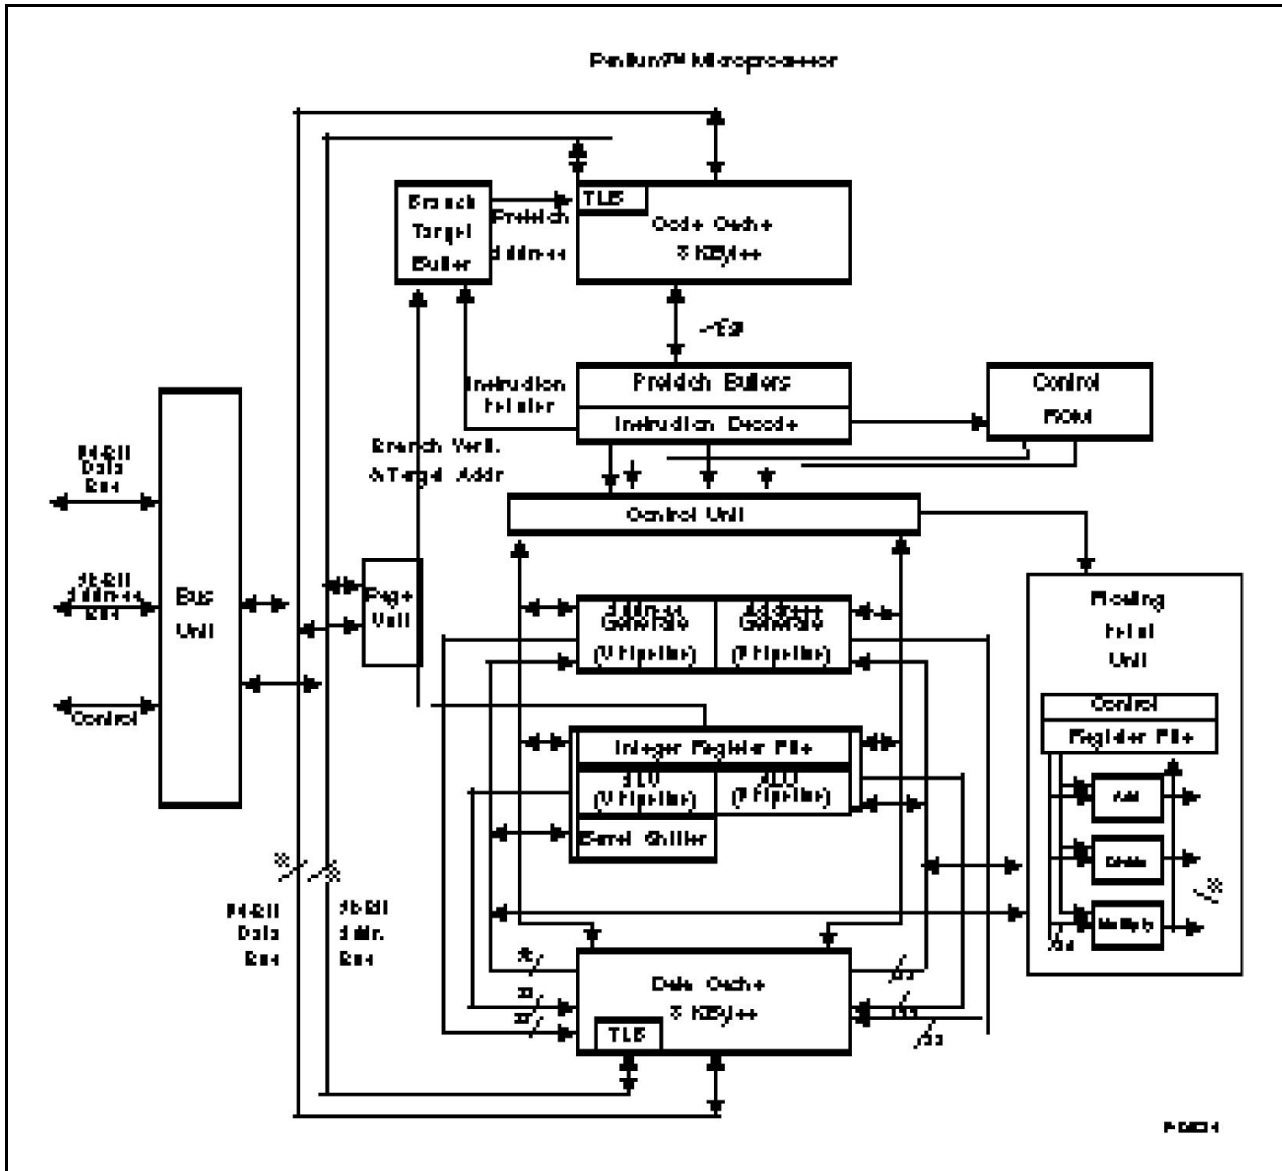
Pentium™ Microprocessor

Branch Target Buffer

Prefetch Address

TLB

Code Cache 8 KBytes

256

Instruction Pointer

Prefetch Buffers

Instruction Decode

Control ROM

Branch Verif. & Target Addr

Control Unit

64-Bit Data Bus

32-Bit Address Bus

Control

Bus Unit

Page Unit

Address Generate (U Pipeline)

Address Generate (V Pipeline)

Floating Point Unit

Control

Register File

Add

Divide

Multiply

Integer Register File

ALU (U Pipeline)

ALU (V Pipeline)

Barrel Shifter

80

64-Bit Data Bus

32-Bit Addr. Bus

32

32

32

Data Cache 8 KBytes

TLB

32

32

32

80

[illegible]